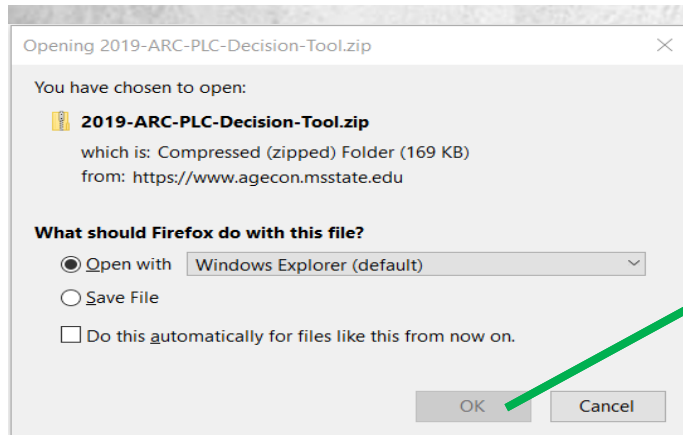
Opening 2019-ARC-PLC-Decision-Tool.zip

You have chosen to open:

2019-ARC-PLC-Decision-Tool.zip

which is: Compressed (zipped) Folder (169 KB)

from: https://www.agecon.msstate.edu

What should Firefox do with this file?

Open with Windows Explorer (default)

Save File

Do this automatically for files like this from now on.

OK

Cancel